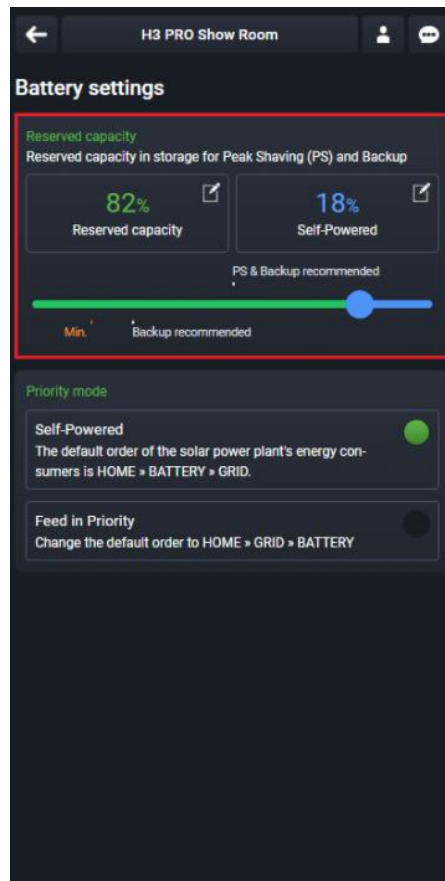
H3 PRO Show Room

Battery settings

Reserved capacity
Reserved capacity in storage for Peak Shaving (PS) and Backup

82%
Reserved capacity

18%
Self-Powered

PS & Backup recommended

Min.
Backup recommended

Priority mode

Self-Powered
The default order of the solar power plant's energy consumers is HOME » BATTERY » GRID.

Feed in Priority
Change the default order to HOME » GRID » BATTERY